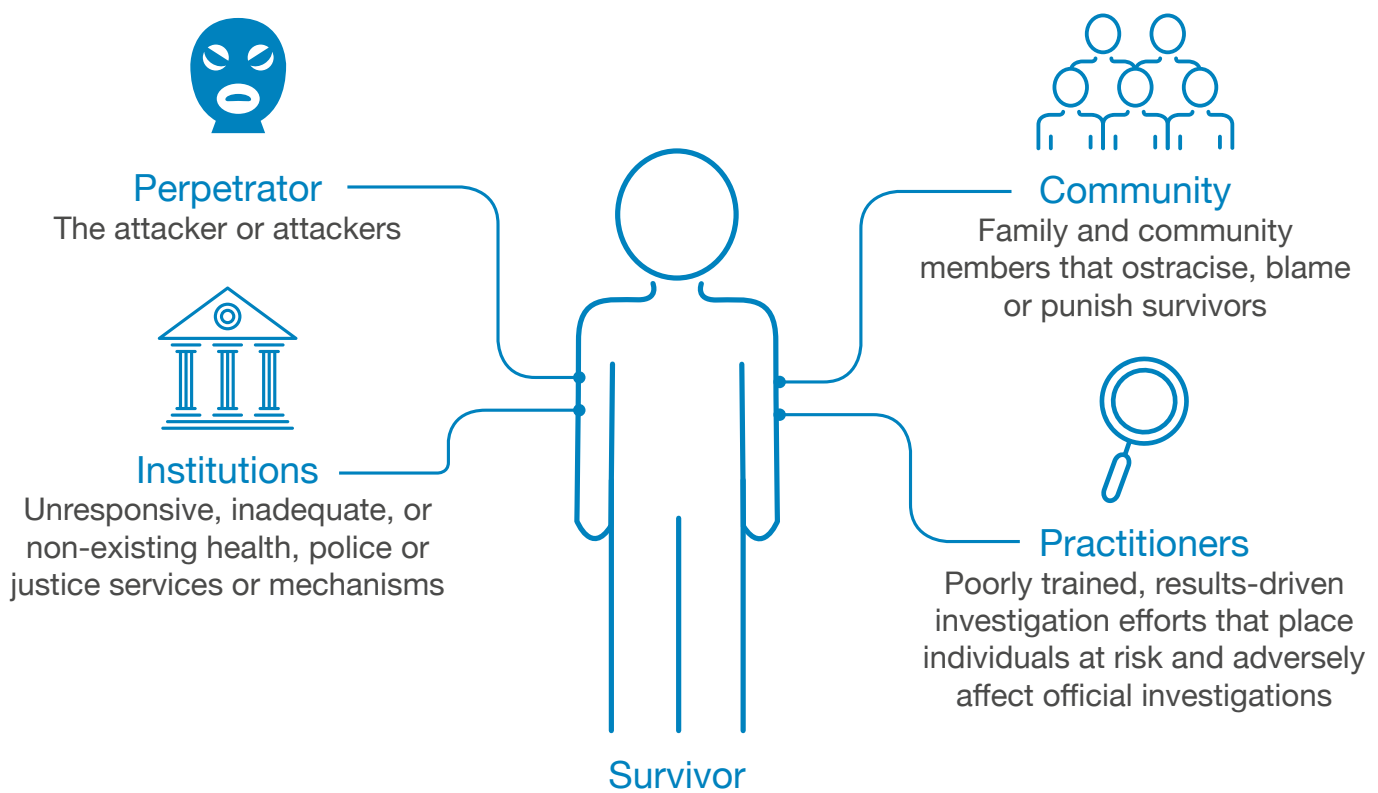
Perpetrator
The attacker or attackers

Community
Family and community members that ostracise, blame or punish survivors

Institutions
Unresponsive, inadequate, or non-existing health, police or justice services or mechanisms

Practitioners
Poorly trained, results-driven investigation efforts that place individuals at risk and adversely affect official investigations

Survivor